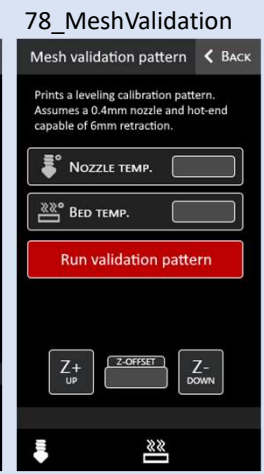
78_MeshValidation

Mesh validation pattern

< BACK

Prints a leveling calibration pattern. Assumes a 0.4mm nozzle and hot-end capable of 6mm retraction.

NOZZLE TEMP.

BED TEMP.

Run validation pattern

Z+
UP

Z-OFFSET

Z-
DOWN